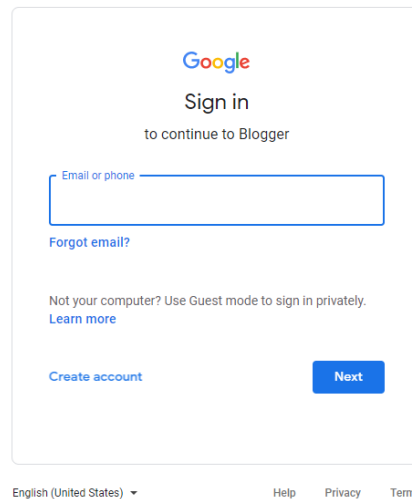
Google

Sign in

to continue to Blogger

Email or phone

Forgot email?

Not your computer? Use Guest mode to sign in privately.
Learn more

Create account

Next

English (United States)

Help

Privacy

Term